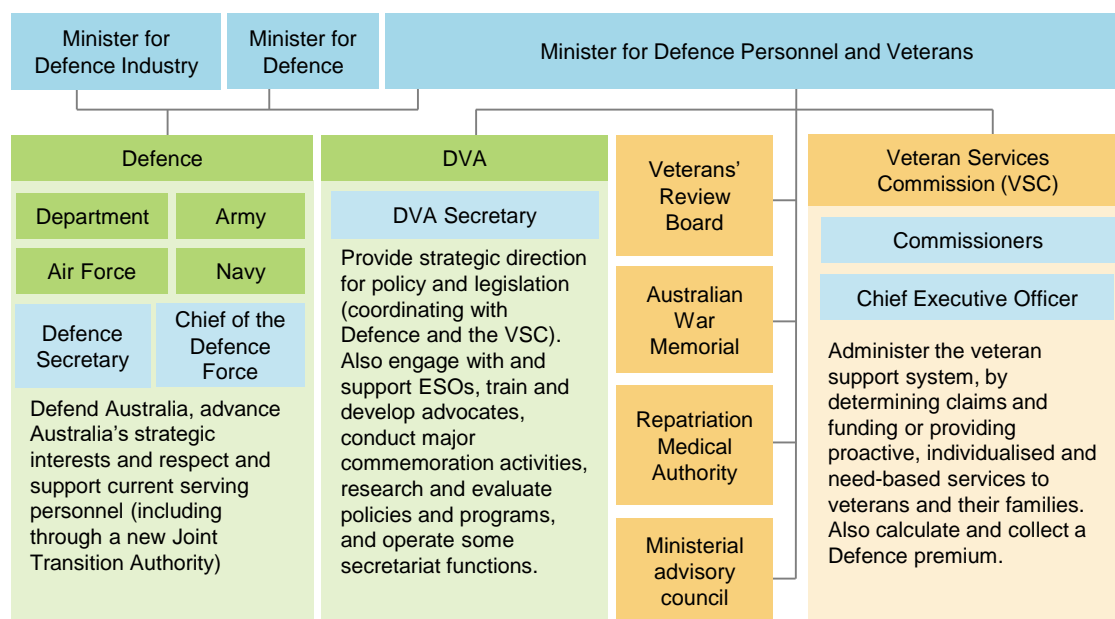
Minister for Defence Industry

Minister for Defence

Minister for Defence Personnel and Veterans

Defence

Department

Army

Air Force

Navy

Defence Secretary

Chief of the Defence Force

Defend Australia, advance Australia's strategic interests and respect and support current serving personnel (including through a new Joint Transition Authority)

DVA

DVA Secretary

Provide strategic direction for policy and legislation (coordinating with Defence and the VSC). Also engage with and support ESOs, train and develop advocates, conduct major commemoration activities, research and evaluate policies and programs, and operate some secretariat functions.

Veterans' Review Board

Australian War Memorial

Repatriation Medical Authority

Ministerial advisory council

Veteran Services Commission (VSC)

Commissioners

Chief Executive Officer

Administer the veteran support system, by determining claims and funding or providing proactive, individualised and need-based services to veterans and their families. Also calculate and collect a Defence premium.